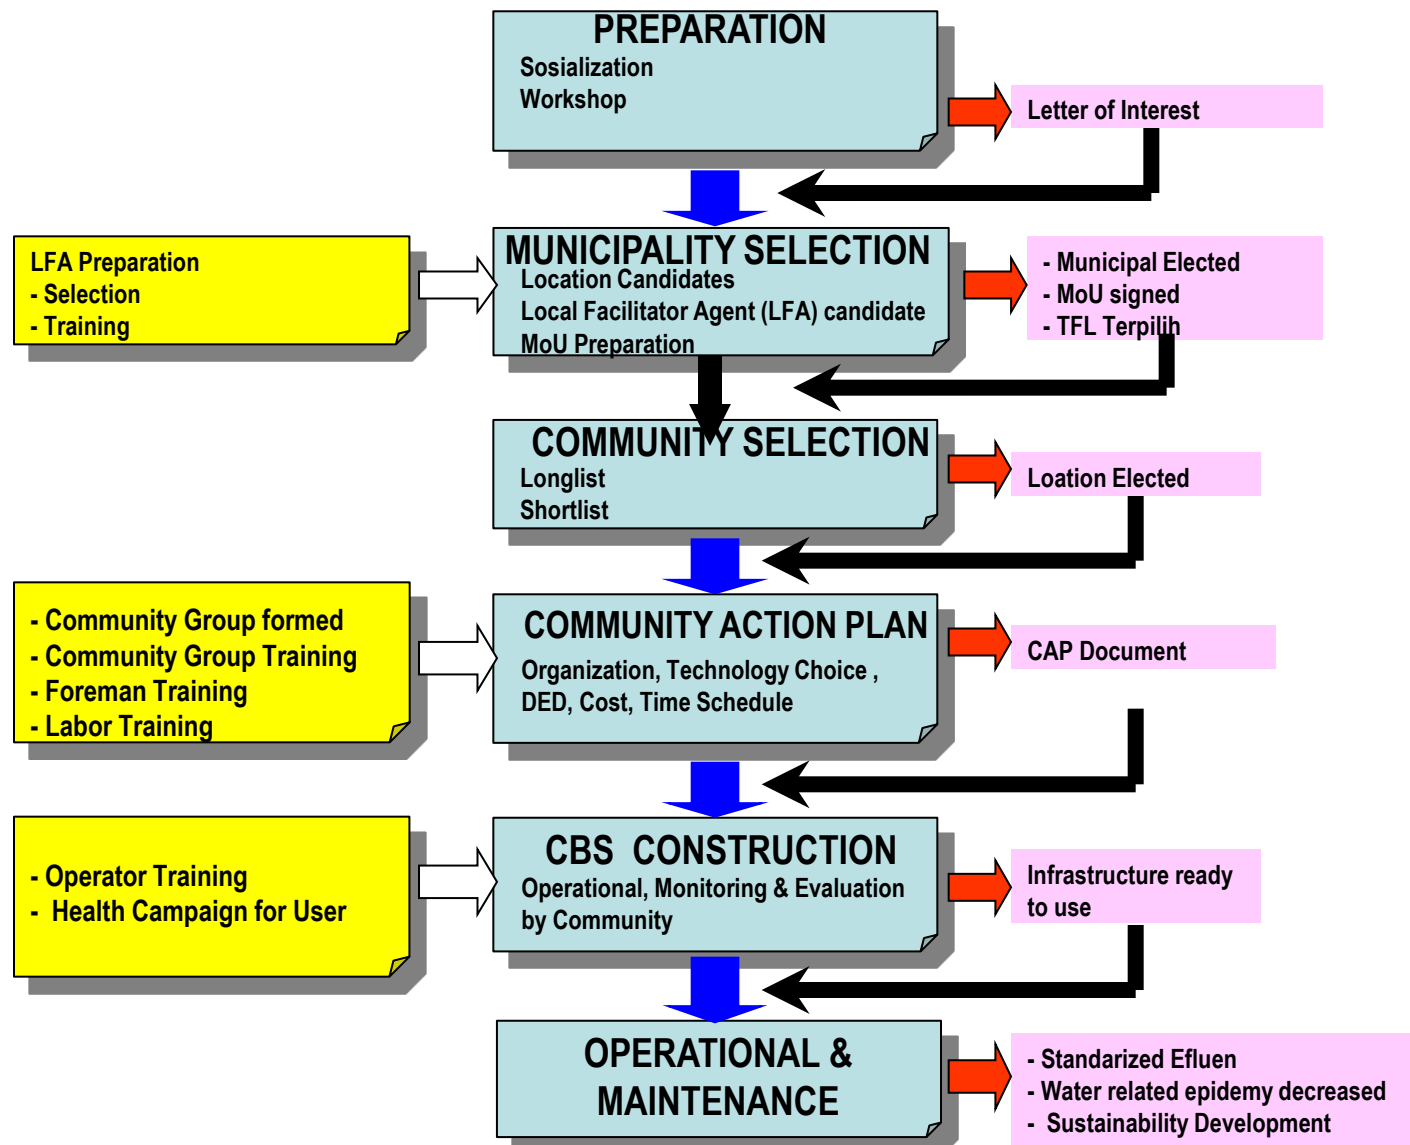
PREPARATION
Sosialization
Workshop

Letter of Interest

LFA Preparation
- Selection
- Training

MUNICIPALITY SELECTION
Location Candidates
Local Facilitator Agent (LFA) candidate
MoU Preparation

- Municipal Elected
- MoU signed
- TFL Terpilih

COMMUNITY SELECTION
Longlist
Shortlist

Loation Elected

- Community Group formed
- Community Group Training
- Foreman Training
- Labor Training

COMMUNITY ACTION PLAN
Organization, Technology Choice , DED, Cost, Time Schedule

CAP Document

- Operator Training
- Health Campaign for User

CBS CONSTRUCTION
Operational, Monitoring & Evaluation by Community

Infrastructure ready to use

OPERATIONAL & MAINTENANCE

- Standarized Efluen
- Water related epidemy decreased
- Sustainability Development